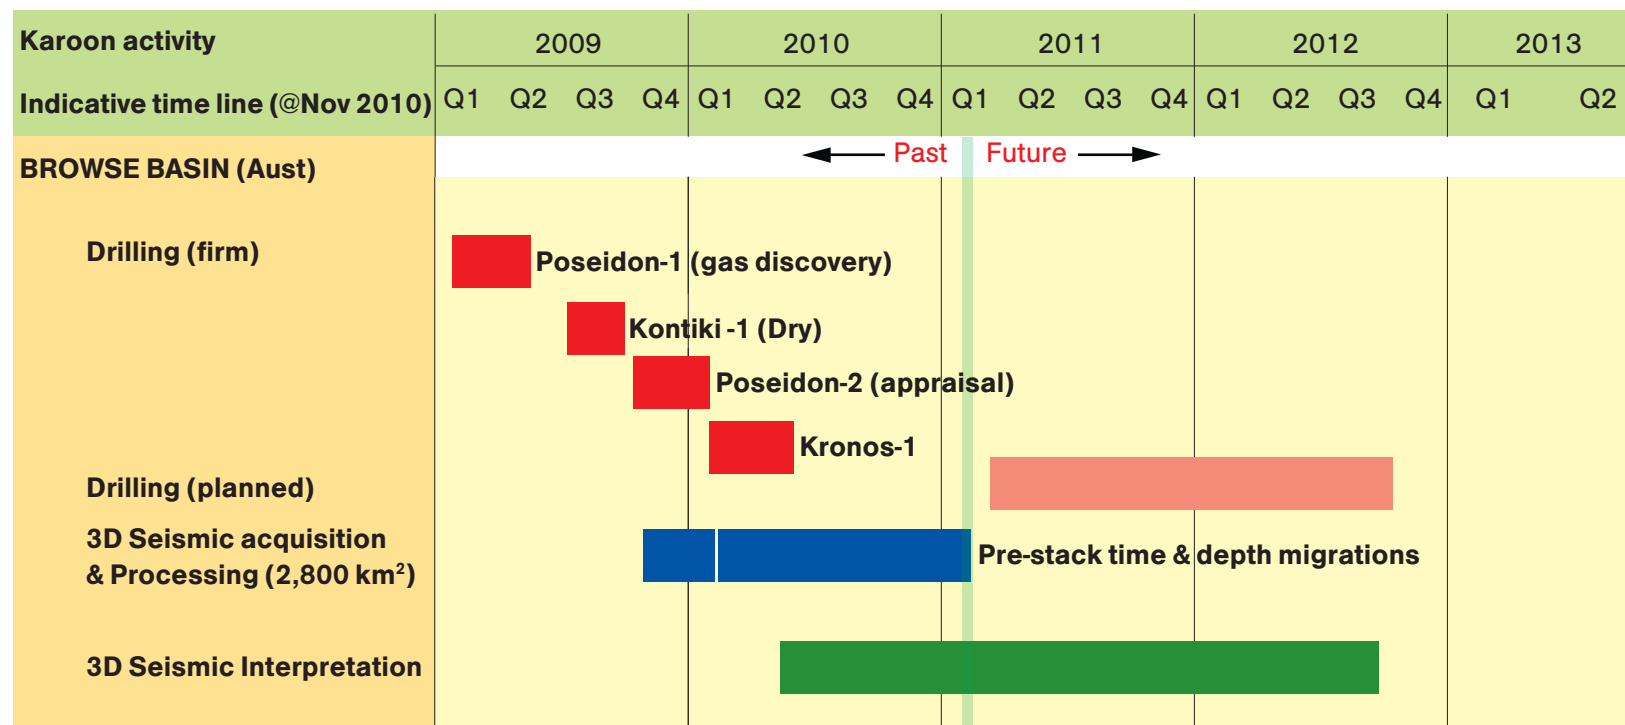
| Karoon activity | 2009 | | | | 2010 | | | | 2011 | | | | 2012 | | | | 2013 | |
|---|---|---|---|---|---|---|---|---|---|---|---|---|---|---|---|---|---|---|
| Indicative time line (@Nov 2010) | Q1 | Q2 | Q3 | Q4 | Q1 | Q2 | Q3 | Q4 | Q1 | Q2 | Q3 | Q4 | Q1 | Q2 | Q3 | Q4 | Q1 | Q2 |

Past Future

BROWSE BASIN (Aust)

Drilling (firm)

Poseidon-1 (gas discovery)

Kontiki -1 (Dry)

Poseidon-2 (appraisal)

Kronos-1

Drilling (planned)

3D Seismic acquisition & Processing (2,800 km$^2$)

Pre-stack time & depth migrations

3D Seismic Interpretation